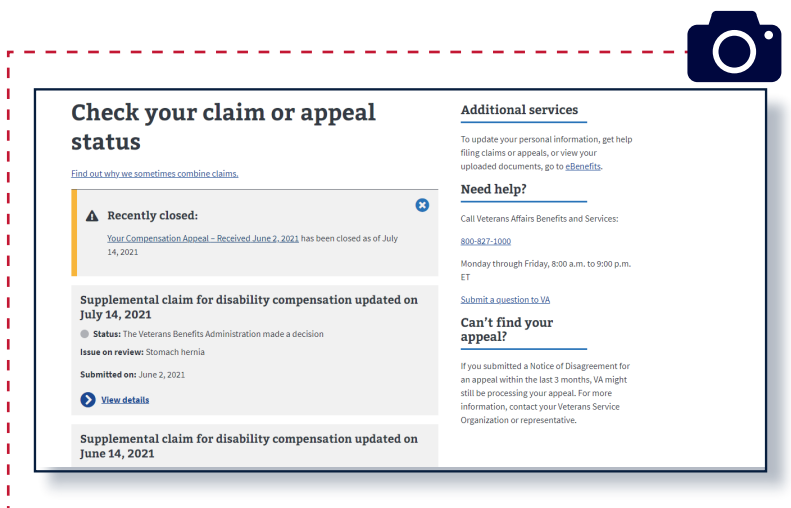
Check your claim or appeal status

Find out why we sometimes combine claims.

Recently closed:

Your Compensation Appeal – Received June 2, 2021 has been closed as of July 14, 2021

Supplemental claim for disability compensation updated on July 14, 2021

Status: The Veterans Benefits Administration made a decision

Issue on review: Stomach hernia

Submitted on: June 2, 2021

View details

Supplemental claim for disability compensation updated on June 14, 2021

Additional services

To update your personal information, get help filing claims or appeals, or view your uploaded documents, go to eBenefits.

Need help?

Call Veterans Affairs Benefits and Services:

800-827-1000

Monday through Friday, 8:00 a.m. to 9:00 p.m. ET

Submit a question to VA

Can't find your appeal?

If you submitted a Notice of Disagreement for an appeal within the last 3 months, VA might still be processing your appeal. For more information, contact your Veterans Service Organization or representative.